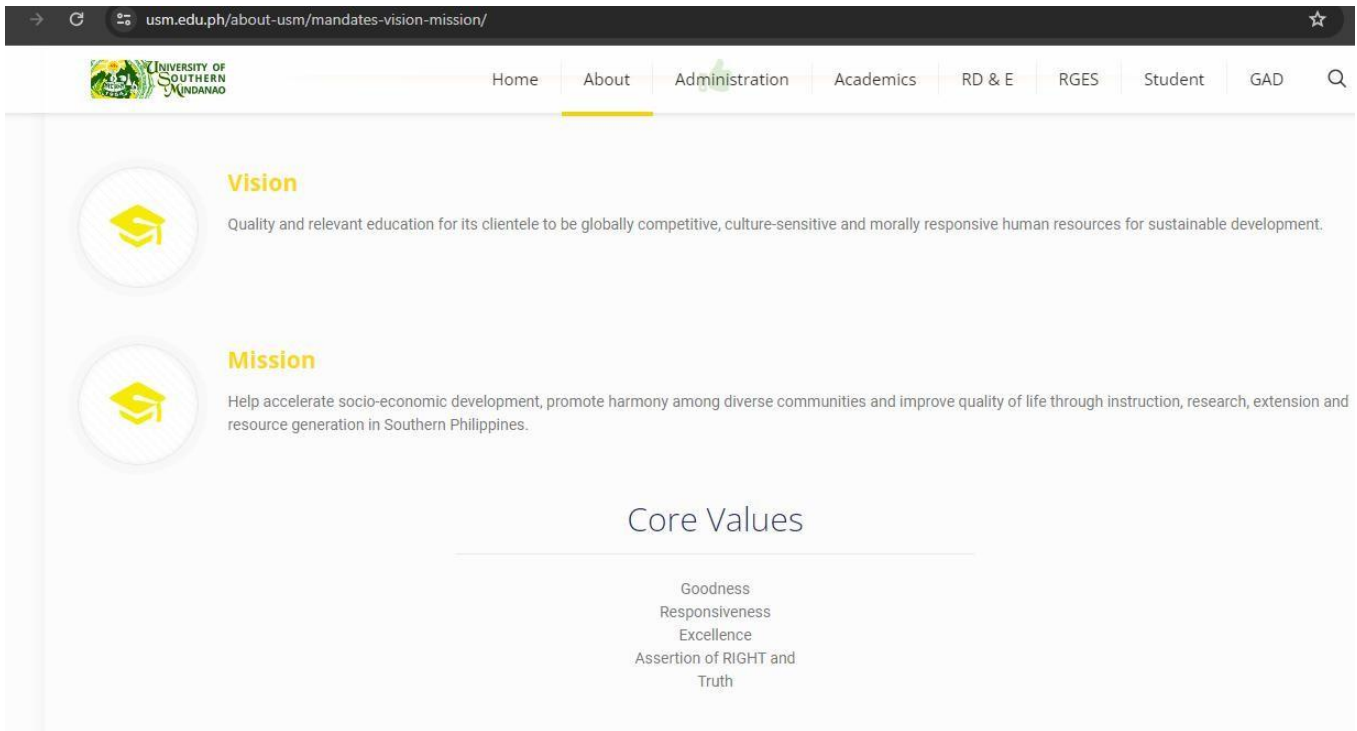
usm.edu.ph/about-usm/mandates-vision-mission/

UNIVERSITY OF SOUTHERN MINDANAO

Home About Administration Academics RD & E RGES Student GAD

Vision

Quality and relevant education for its clientele to be globally competitive, culture-sensitive and morally responsive human resources for sustainable development.

Mission

Help accelerate socio-economic development, promote harmony among diverse communities and improve quality of life through instruction, research, extension and resource generation in Southern Philippines.

Core Values

Goodness
Responsiveness
Excellence
Assertion of RIGHT and
Truth